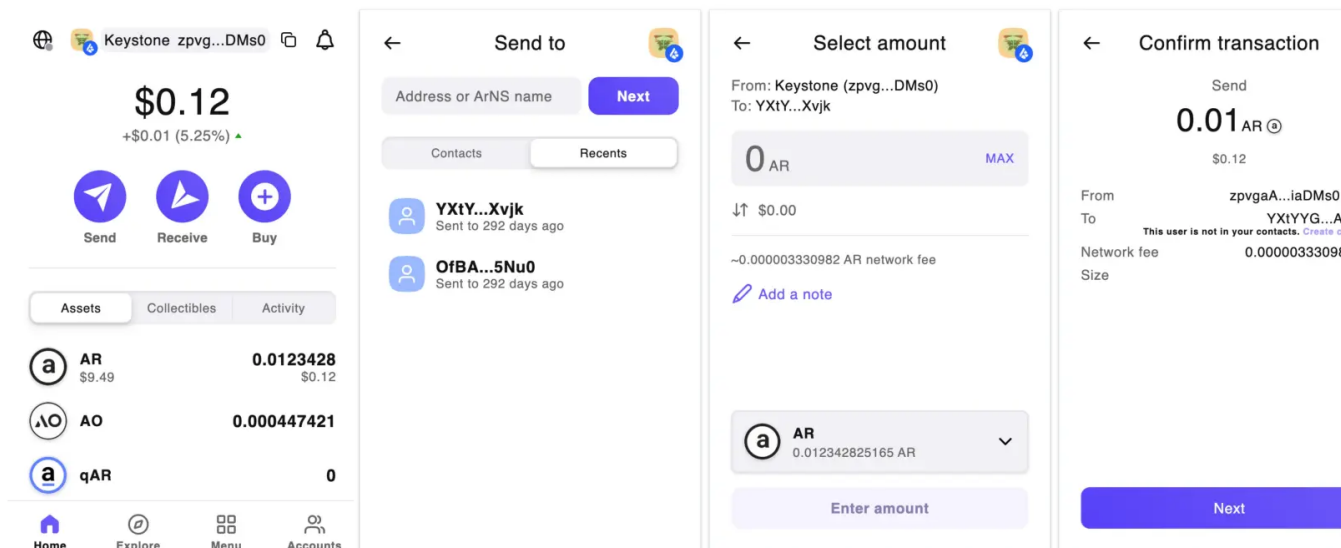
Keystone zpvg...DMs0

$0.12
+$0.01 (5.25%)

Send
Receive
Buy

Assets
Collectibles
Activity

AR
$9.49
0.0123428
$0.12

AO
0.000447421

qAR
0

Home
Explore
Menu
Accounts

Send to

Address or ArNS name
Next

Contacts
Recents

YXtY...Xvjk
Sent to 292 days ago

OfBA...5Nu0
Sent to 292 days ago

Select amount

From: Keystone (zpvg...DMs0)
To: YXtY...Xvjk

0 AR
MAX

$0.00

~0.000003330982 AR network fee

Add a note

AR
0.012342825165 AR

Enter amount

Confirm transaction

Send
0.01 AR
$0.12

From
zpvgaA...iaDMs0
To
YXtYYG...A
This user is not in your contacts. Create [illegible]
Network fee
0.00000333098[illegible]
Size

Next